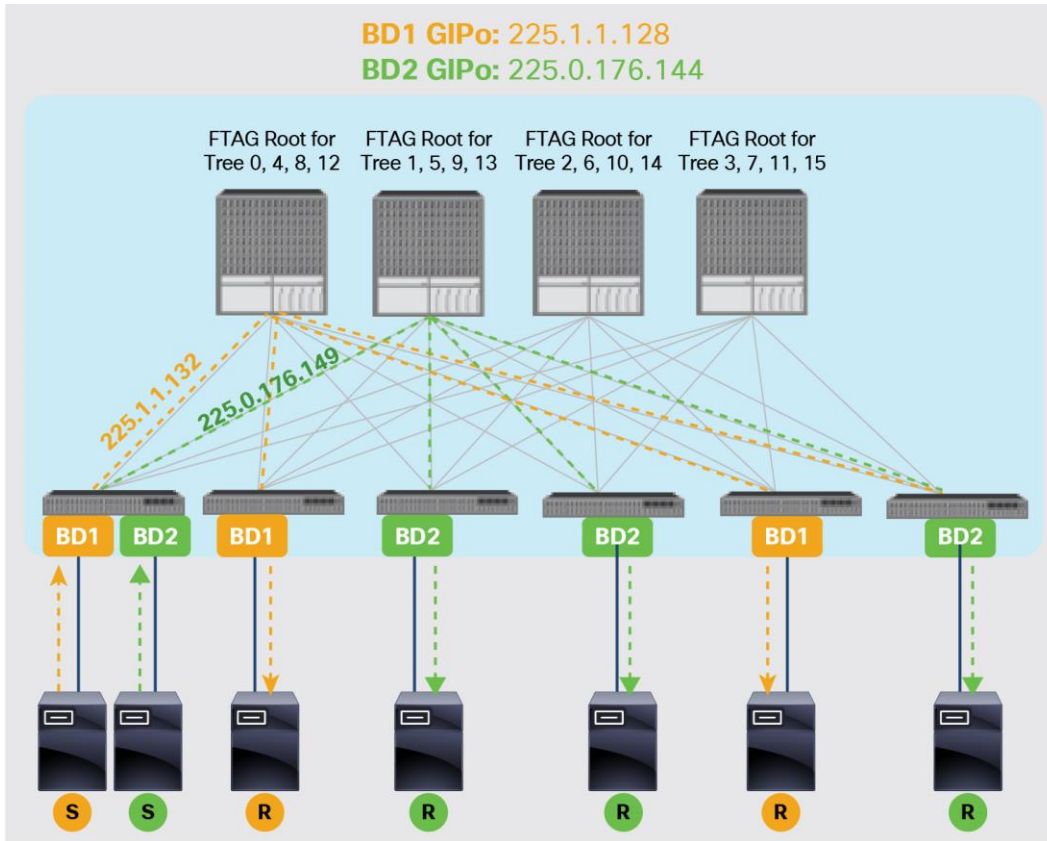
BD1 GIPo: 225.1.1.128
BD2 GIPo: 225.0.176.144

FTAG Root for Tree 0, 4, 8, 12

FTAG Root for Tree 1, 5, 9, 13

FTAG Root for Tree 2, 6, 10, 14

FTAG Root for Tree 3, 7, 11, 15

225.1.1.132

225.0.176.149

BD1 BD2 BD1 BD2 BD2 BD1 BD2

S S R R R R R